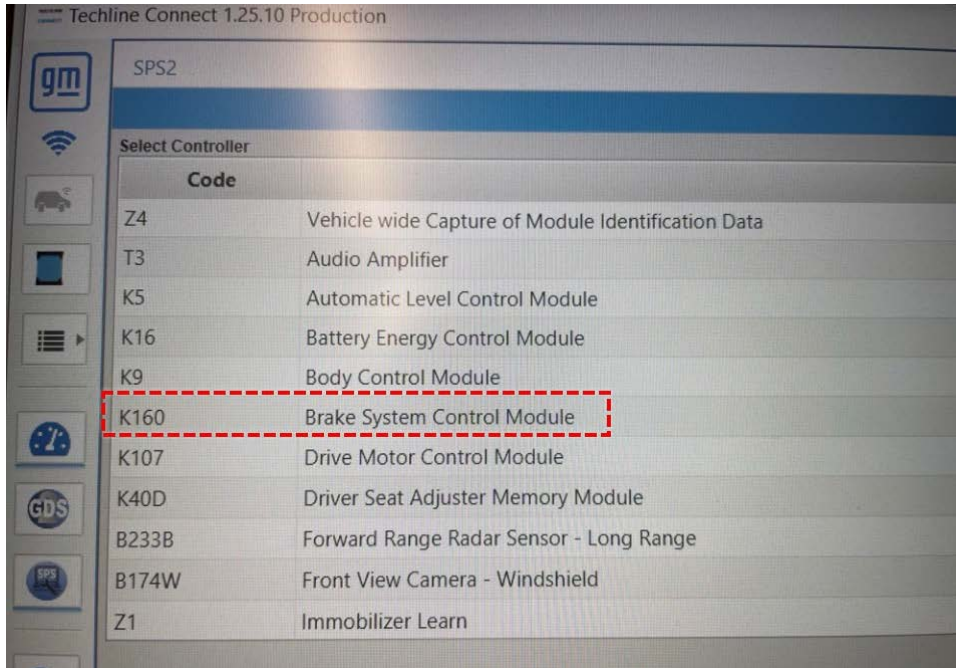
Techline Connect 1.25.10 Production

gm

SPS2

Select Controller

| Code | |
|---|---|
| Z4 | Vehicle wide Capture of Module Identification Data |
| T3 | Audio Amplifier |
| K5 | Automatic Level Control Module |
| K16 | Battery Energy Control Module |
| K9 | Body Control Module |
| K160 | Brake System Control Module |
| K107 | Drive Motor Control Module |
| K40D | Driver Seat Adjuster Memory Module |
| B233B | Forward Range Radar Sensor - Long Range |
| B174W | Front View Camera - Windshield |
| Z1 | Immobilizer Learn |

GDS

SPS